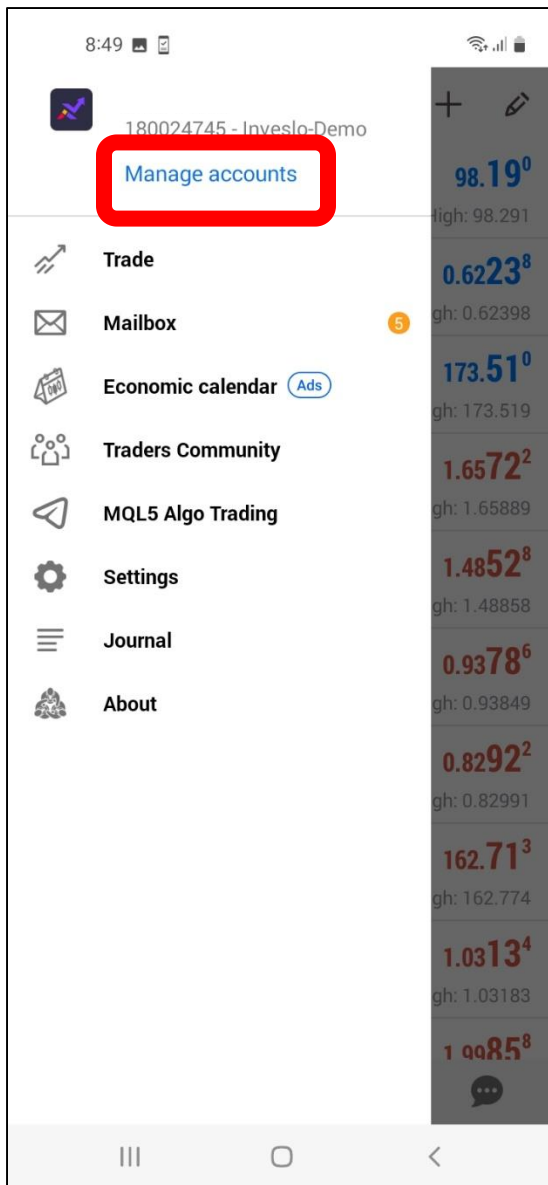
8:49

180024745 - Inveslo-Demo

Manage accounts

Trade

Mailbox 5

Economic calendar Ads

Traders Community

MQL5 Algo Trading

Settings

Journal

About

98.19$^0$
High: 98.291

0.6223$^8$
gh: 0.62398

173.51$^0$
gh: 173.519

1.6572$^2$
gh: 1.65889

1.4852$^8$
gh: 1.48858

0.9378$^6$
gh: 0.93849

0.8292$^2$
gh: 0.82991

162.71$^3$
gh: 162.774

1.0313$^4$
gh: 1.03183

1.9985$^8$